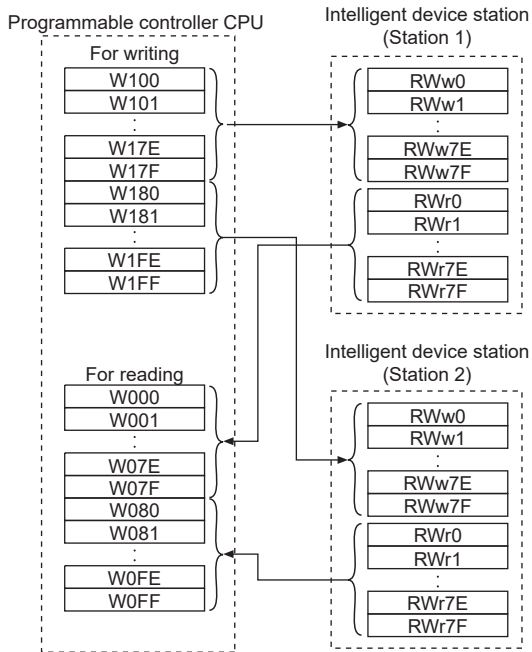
Programmable controller CPU

For writing

W100
W101
:
W17E
W17F
W180
W181
:
W1FE
W1FF

For reading

W000
W001
:
W07E
W07F
W080
W081
:
W0FE
W0FF

Intelligent device station (Station 1)

RWw0
RWw1
:
RWw7E
RWw7F
RWr0
RWr1
:
RWr7E
RWr7F

Intelligent device station (Station 2)

RWw0
RWw1
:
RWw7E
RWw7F
RWr0
RWr1
:
RWr7E
RWr7F